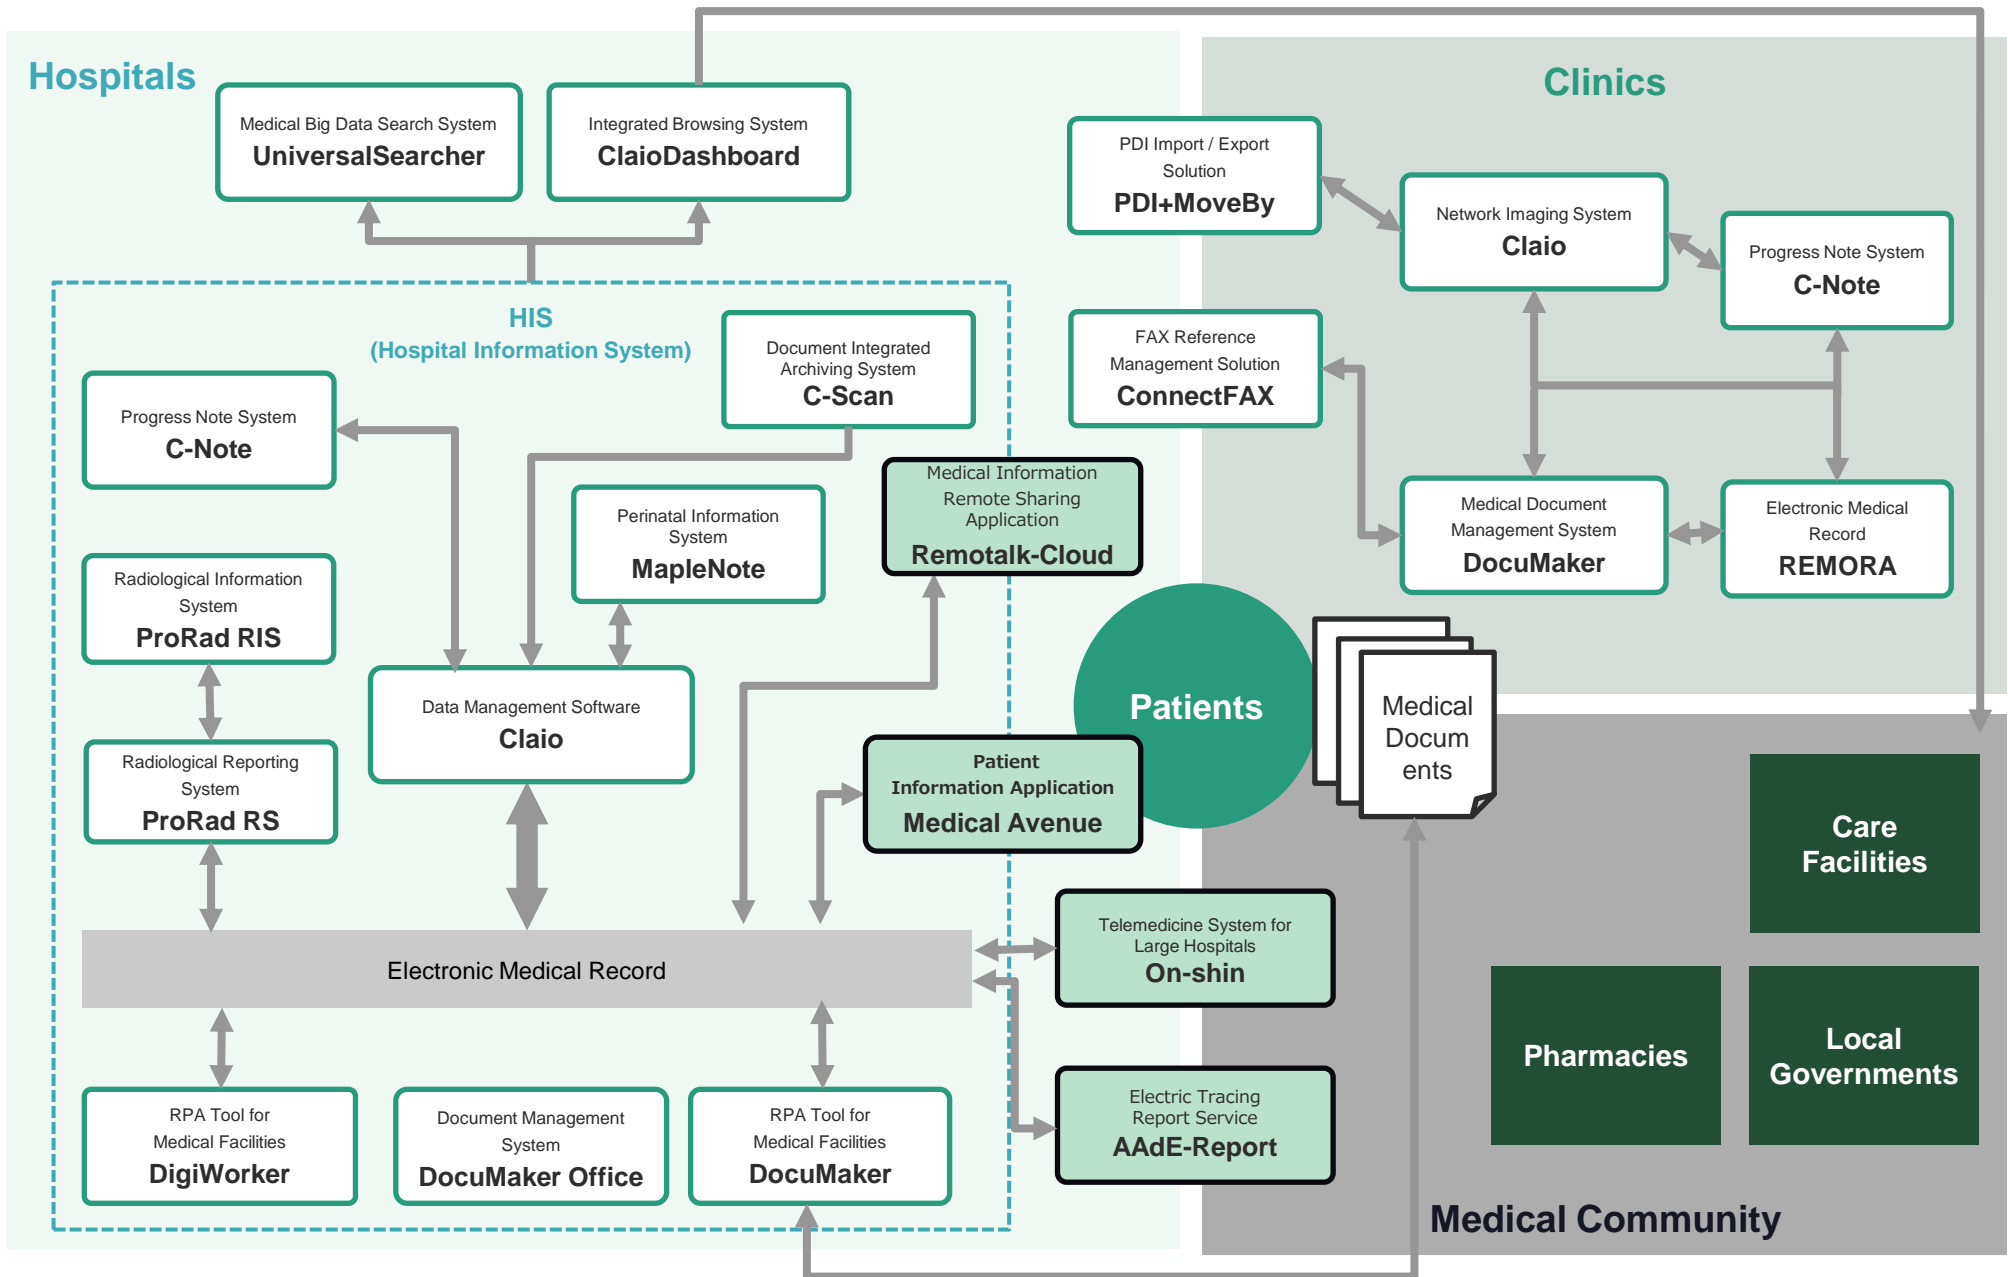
Hospitals

Medical Big Data Search System
UniversalSearcher

Integrated Browsing System
ClaioDashboard

HIS
(Hospital Information System)

Progress Note System
C-Note

Document Integrated Archiving System
C-Scan

Radiological Information System
ProRad RIS

Perinatal Information System
MapleNote

Medical Information Remote Sharing Application
Remotalk-Cloud

Data Management Software
Claio

Radiological Reporting System
ProRad RS

Patient Information Application
Medical Avenue

Electronic Medical Record

RPA Tool for Medical Facilities
DigiWorker

Document Management System
DocuMaker Office

RPA Tool for Medical Facilities
DocuMaker

Clinics

PDI Import / Export Solution
PDI+MoveBy

Network Imaging System
Claio

Progress Note System
C-Note

FAX Reference Management Solution
ConnectFAX

Medical Document Management System
DocuMaker

Electronic Medical Record
REMORA

Patients

Medical Docum ents

Telemedicine System for Large Hospitals
On-shin

Electric Tracing Report Service
AAdE-Report

Care Facilities

Pharmacies

Local Governments

Medical Community